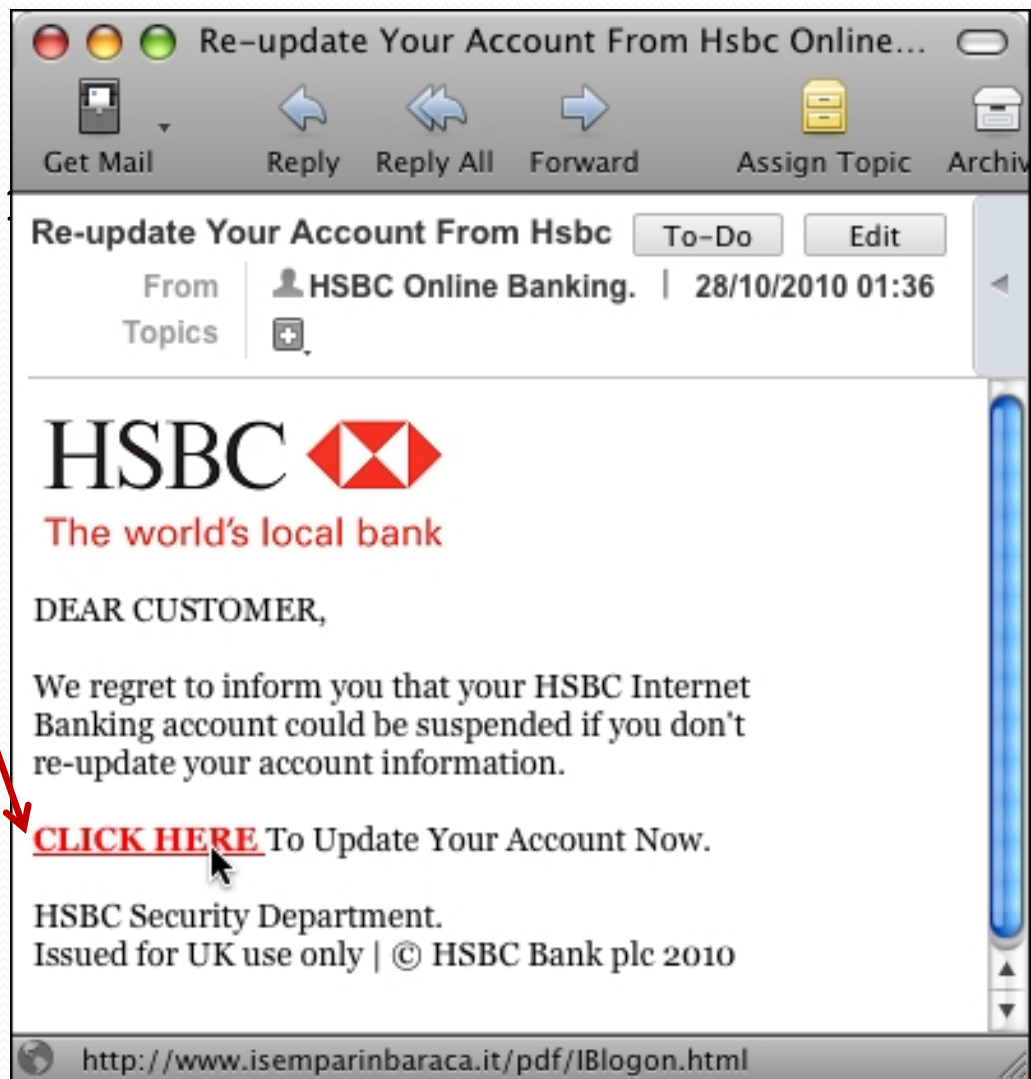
Re–update Your Account From Hsbc Online...

Get Mail

Reply

Reply All

Forward

Assign Topic

Archiv

Re-update Your Account From Hsbc

To–Do

Edit

From HSBC Online Banking. | 28/10/2010 01:36

Topics

HSBC
The world's local bank

DEAR CUSTOMER,

We regret to inform you that your HSBC Internet Banking account could be suspended if you don't re-update your account information.

CLICK HERE To Update Your Account Now.

HSBC Security Department.
Issued for UK use only | © HSBC Bank plc 2010

http://www.isemparinbaraca.it/pdf/IBlogon.html